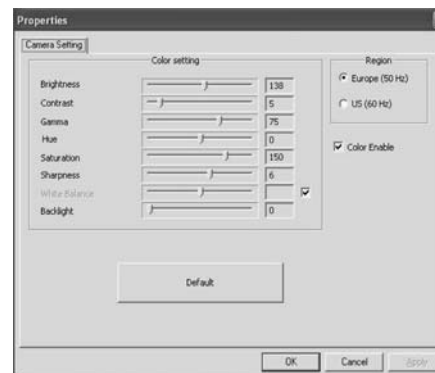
Properties

Camera Setting

Color setting

Brightness 138
Contrast 5
Gamma 75
Hue 0
Saturation 150
Sharpness 6
White Balance
Backlight 0

Region
Europe (50 Hz)
US (60 Hz)

Color Enable

Default

OK Cancel Apply